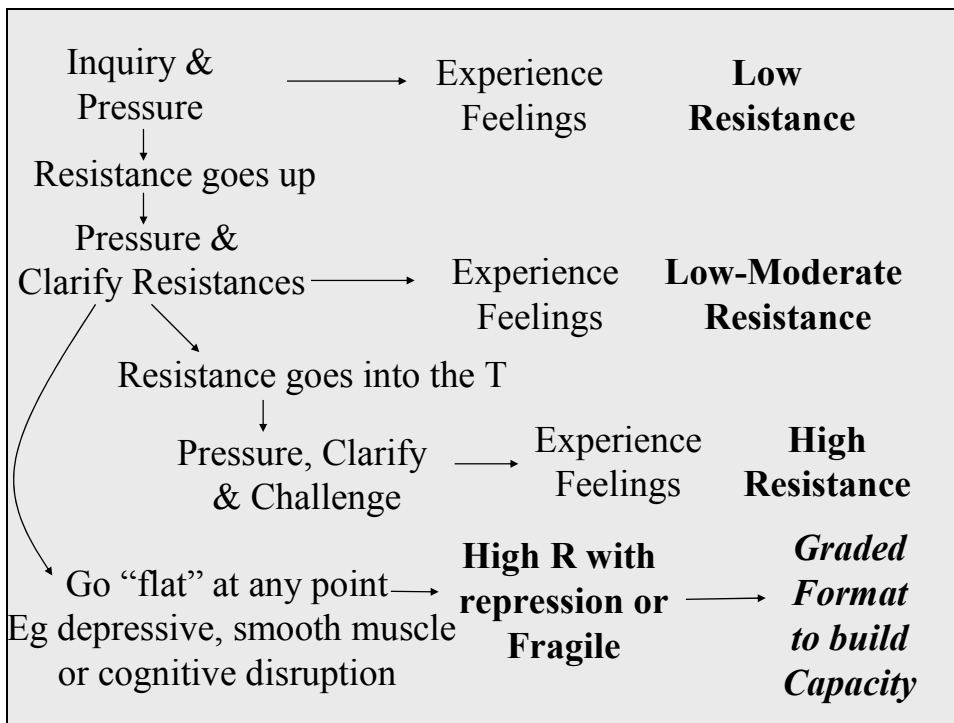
Inquiry & Pressure

Experience Feelings

**Low Resistance**

Resistance goes up

Pressure & Clarify Resistances

Experience Feelings

**Low-Moderate Resistance**

Resistance goes into the T

Pressure, Clarify & Challenge

Experience Feelings

**High Resistance**

Go "flat" at any point Eg depressive, smooth muscle or cognitive disruption

**High R with repression or Fragile**

***Graded Format to build Capacity***